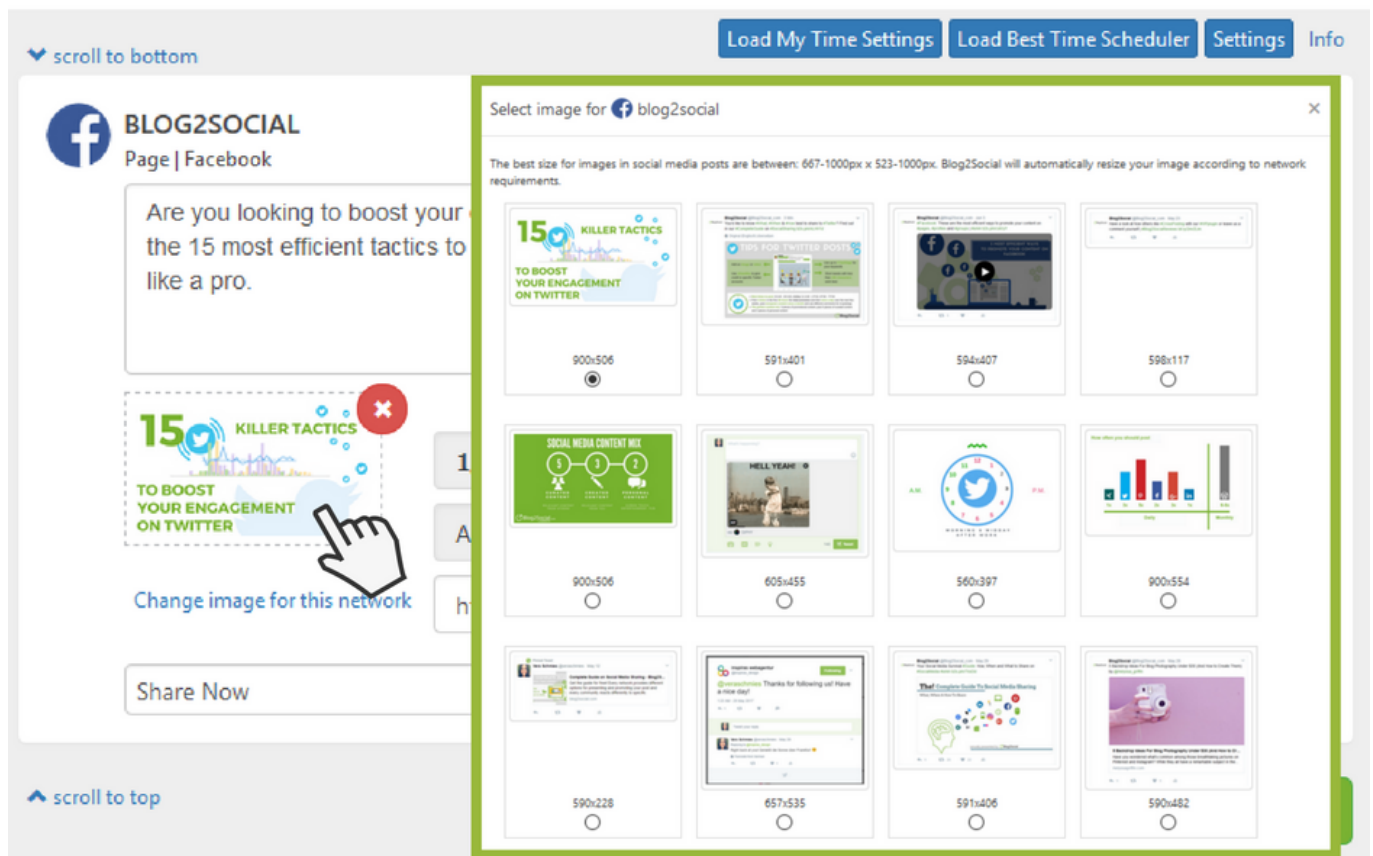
scroll to bottom

Load My Time Settings Load Best Time Scheduler Settings Info

BLOG2SOCIAL
Page | Facebook

Are you looking to boost your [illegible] the 15 most efficient tactics to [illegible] like a pro.

15 KILLER TACTICS TO BOOST YOUR ENGAGEMENT ON TWITTER

1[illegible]

A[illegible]

Change image for this network

h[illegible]

Share Now

scroll to top

Select image for blog2social ×

The best size for images in social media posts are between: 667-1000px x 523-1000px. Blog2Social will automatically resize your image according to network requirements.

15 KILLER TACTICS TO BOOST YOUR ENGAGEMENT ON TWITTER
900x506

TIPS FOR TWITTER POSTS
591x401

594x407

598x117

SOCIAL MEDIA CONTENT MIX
900x506

HELL YEAH!
605x455

A.M. P.M.
560x397

900x554

590x228

657x535

591x406

590x482